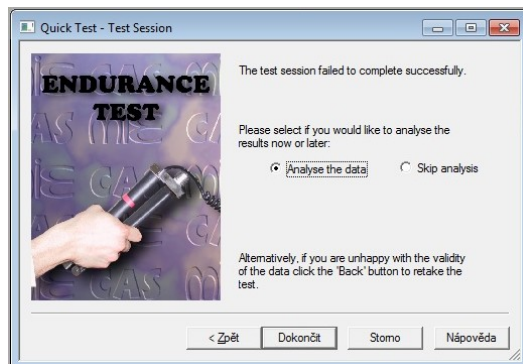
Quick Test - Test Session

ENDURANCE TEST

The test session failed to complete successfully.

Please select if you would like to analyse the results now or later:

Analyse the data

Skip analysis

Alternatively, if you are unhappy with the validity of the data click the 'Back' button to retake the test.

< Zpět

Dokončit

Storno

Nápověda